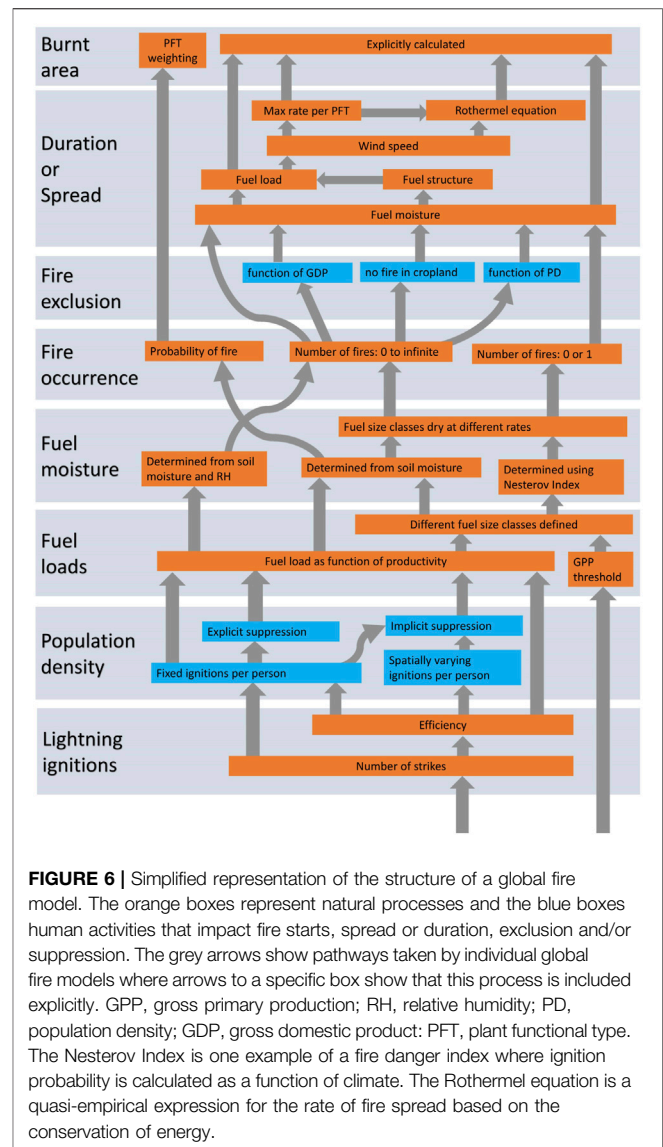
Burnt area

PFT weighting

Explicitly calculated

Duration or Spread

Max rate per PFT

Rothermel equation

Wind speed

Fuel load

Fuel structure

Fuel moisture

Fire exclusion

function of GDP

no fire in cropland

function of PD

Fire occurrence

Probability of fire

Number of fires: 0 to infinite

Number of fires: 0 or 1

Fuel moisture

Fuel size classes dry at different rates

Determined from soil moisture and RH

Determined from soil moisture

Determined using Nesterov Index

Fuel loads

Different fuel size classes defined

Fuel load as function of productivity

GPP threshold

Population density

Explicit suppression

Implicit suppression

Fixed ignitions per person

Spatially varying ignitions per person

Lightning ignitions

Efficiency

Number of strikes

**FIGURE 6 |** Simplified representation of the structure of a global fire model. The orange boxes represent natural processes and the blue boxes human activities that impact fire starts, spread or duration, exclusion and/or suppression. The grey arrows show pathways taken by individual global fire models where arrows to a specific box show that this process is included explicitly. GPP, gross primary production; RH, relative humidity; PD, population density; GDP, gross domestic product: PFT, plant functional type. The Nesterov Index is one example of a fire danger index where ignition probability is calculated as a function of climate. The Rothermel equation is a quasi-empirical expression for the rate of fire spread based on the conservation of energy.